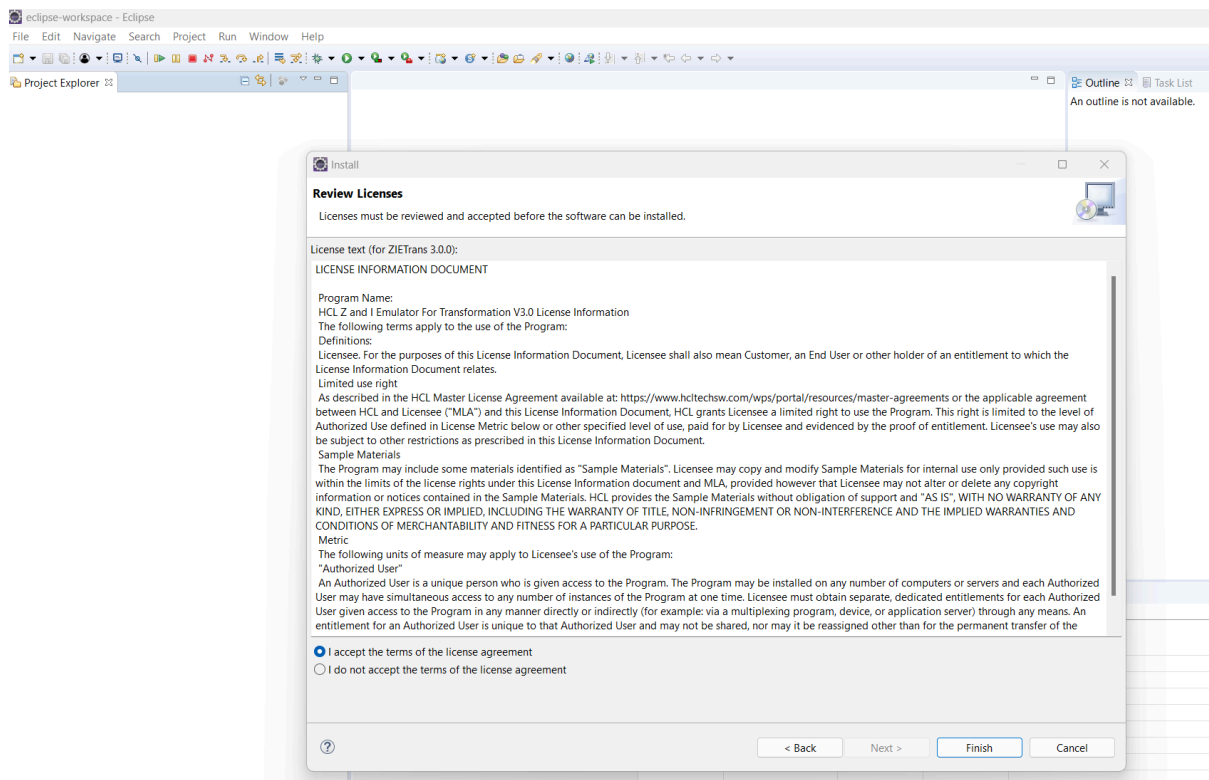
eclipse-workspace - Eclipse

File Edit Navigate Search Project Run Window Help

Project Explorer ☒

Outline ☒ Task List

An outline is not available.

Install

Review Licenses

Licenses must be reviewed and accepted before the software can be installed.

License text (for ZIETrans 3.0.0):

LICENSE INFORMATION DOCUMENT

Program Name:
HCL Z and I Emulator For Transformation V3.0 License Information
The following terms apply to the use of the Program:
Definitions:
Licensee. For the purposes of this License Information Document, Licensee shall also mean Customer, an End User or other holder of an entitlement to which the License Information Document relates.
Limited use right
As described in the HCL Master License Agreement available at: https://www.hcltechsw.com/wps/portal/resources/master-agreements or the applicable agreement between HCL and Licensee ("MLA") and this License Information Document, HCL grants Licensee a limited right to use the Program. This right is limited to the level of Authorized Use defined in License Metric below or other specified level of use, paid for by Licensee and evidenced by the proof of entitlement. Licensee's use may also be subject to other restrictions as prescribed in this License Information Document.
Sample Materials
The Program may include some materials identified as "Sample Materials". Licensee may copy and modify Sample Materials for internal use only provided such use is within the limits of the license rights under this License Information document and MLA, provided however that Licensee may not alter or delete any copyright information or notices contained in the Sample Materials. HCL provides the Sample Materials without obligation of support and "AS IS", WITH NO WARRANTY OF ANY KIND, EITHER EXPRESS OR IMPLIED, INCLUDING THE WARRANTY OF TITLE, NON-INFRINGEMENT OR NON-INTERFERENCE AND THE IMPLIED WARRANTIES AND CONDITIONS OF MERCHANTABILITY AND FITNESS FOR A PARTICULAR PURPOSE.
Metric
The following units of measure may apply to Licensee's use of the Program:
"Authorized User"
An Authorized User is a unique person who is given access to the Program. The Program may be installed on any number of computers or servers and each Authorized User may have simultaneous access to any number of instances of the Program at one time. Licensee must obtain separate, dedicated entitlements for each Authorized User given access to the Program in any manner directly or indirectly (for example: via a multiplexing program, device, or application server) through any means. An entitlement for an Authorized User is unique to that Authorized User and may not be shared, nor may it be reassigned other than for the permanent transfer of the

I accept the terms of the license agreement
I do not accept the terms of the license agreement

?

< Back Next > Finish Cancel